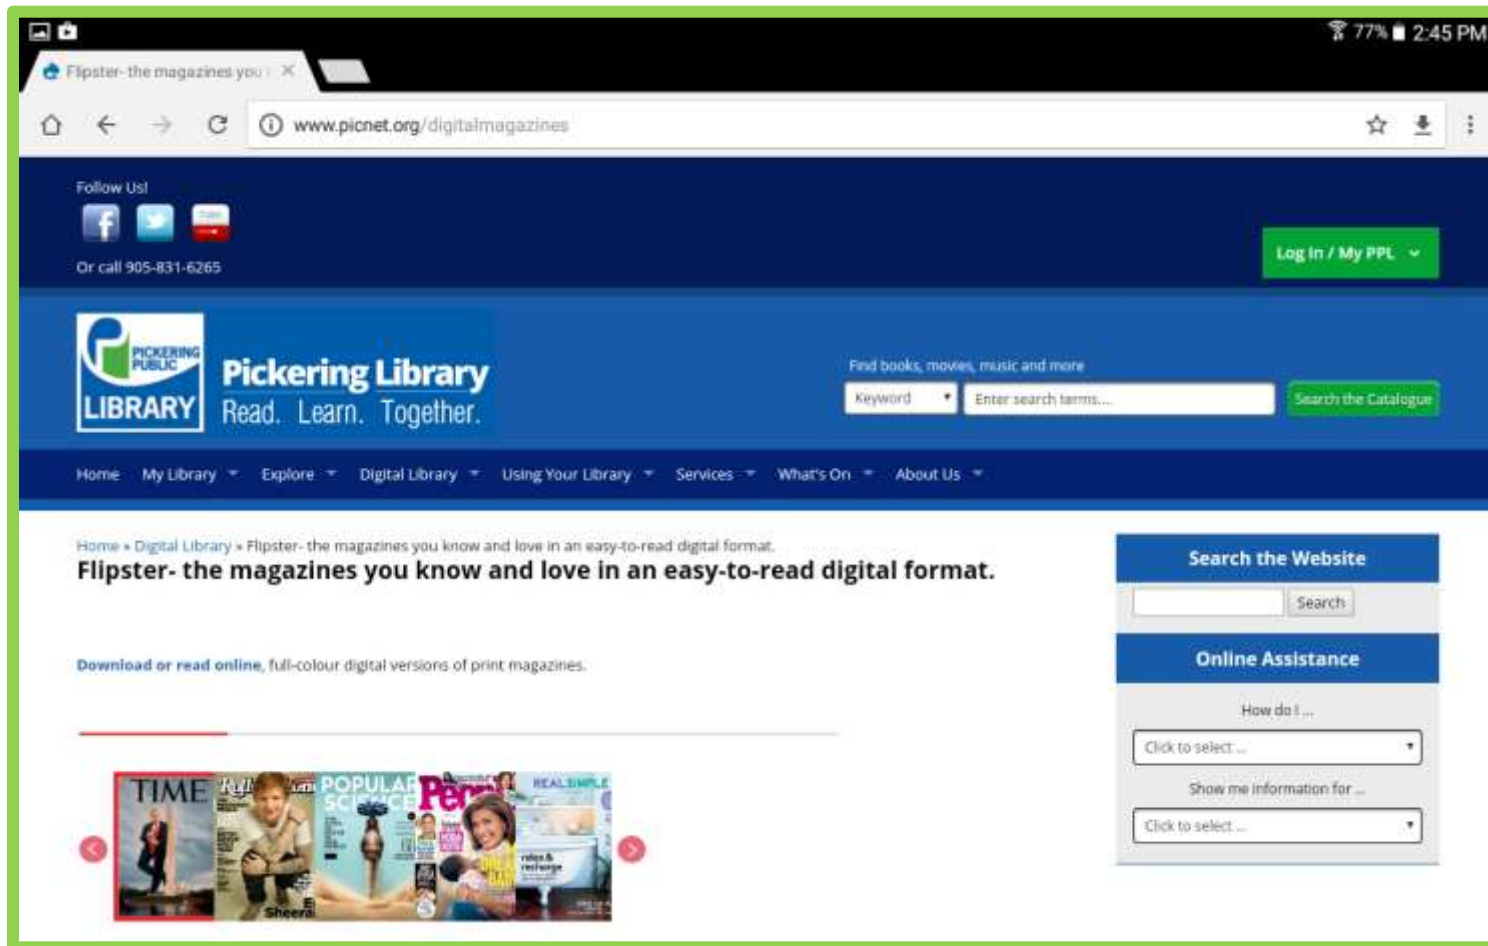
77% 2:45 PM

Flipster- the magazines you ✕

www.picnet.org/digitalmagazines

Follow Us!

Or call 905-831-6265

Log In / My PPL

PICKERING PUBLIC LIBRARY

Pickering Library
Read. Learn. Together.

Find books, movies, music and more

Keyword

Enter search terms....

Search the Catalogue

Home My Library Explore Digital Library Using Your Library Services What's On About Us

Home » Digital Library » Flipster- the magazines you know and love in an easy-to-read digital format.

Flipster- the magazines you know and love in an easy-to-read digital format.

Download or read online, full-colour digital versions of print magazines.

TIME

POPULAR SCIENCE

People

REAL SIMPLE

Sheeran

Search the Website

Search

Online Assistance

How do I ...

Click to select ...

Show me information for ...

Click to select ...